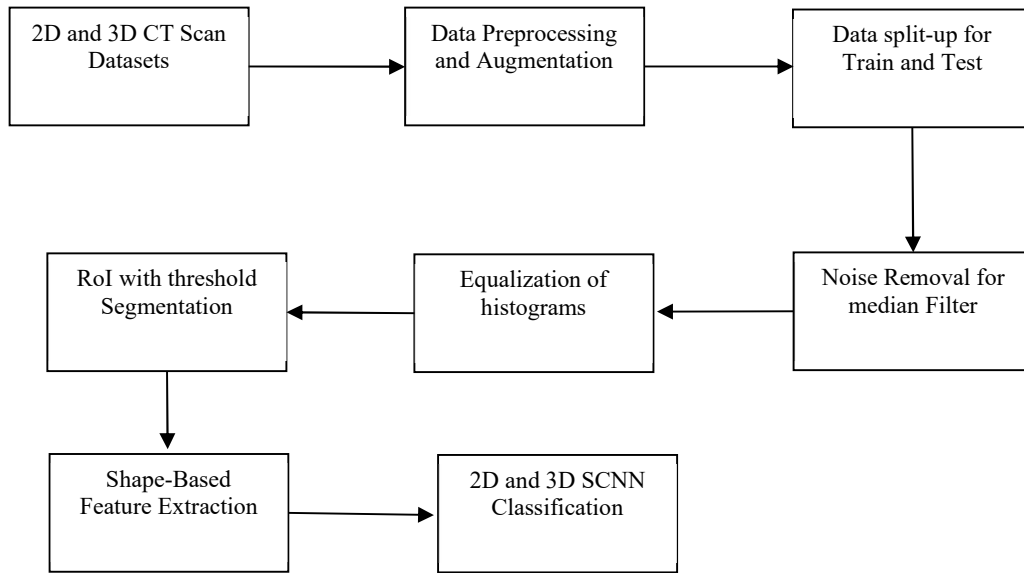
2D and 3D CT Scan Datasets

Data Preprocessing and Augmentation

Data split-up for Train and Test

Noise Removal for median Filter

Equalization of histograms

RoI with threshold Segmentation

Shape-Based Feature Extraction

2D and 3D SCNN Classification